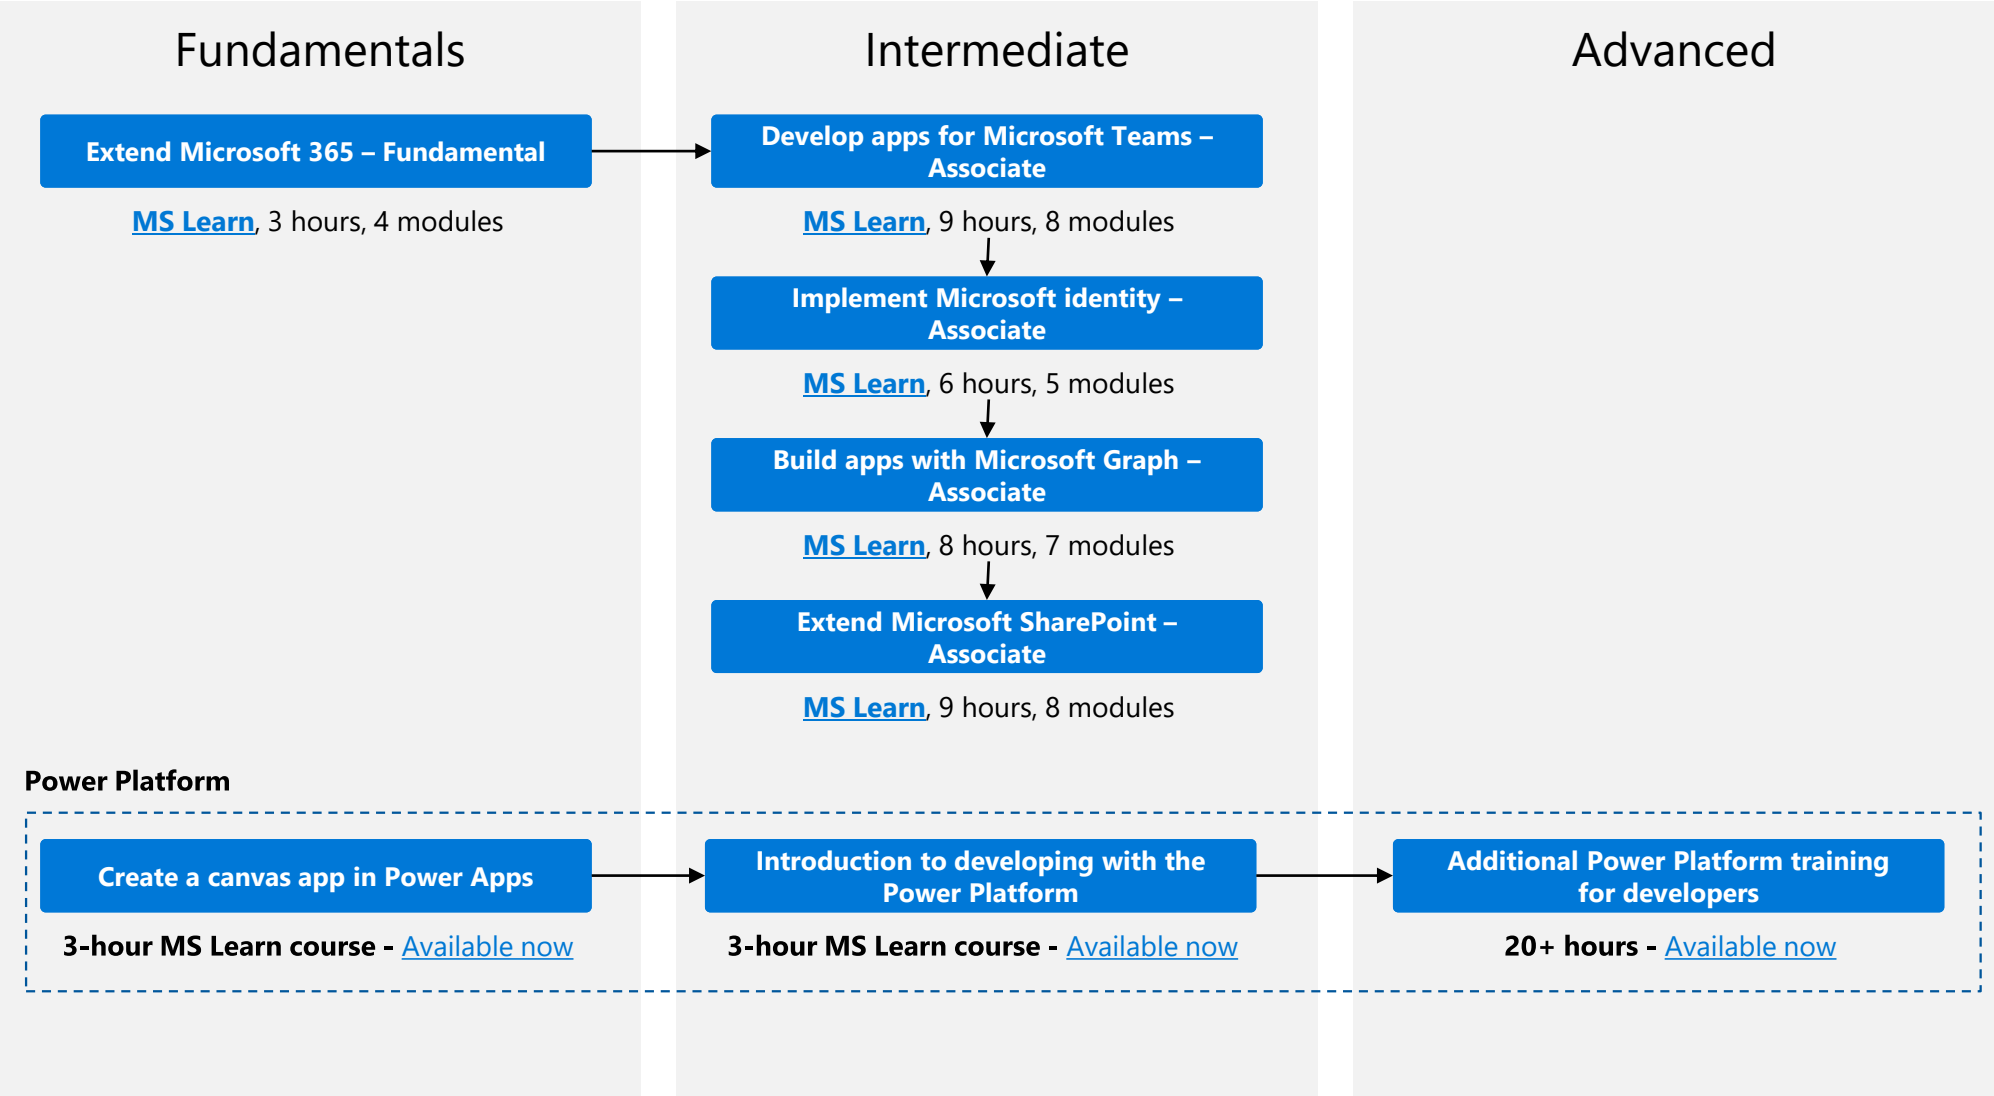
Fundamentals

Extend Microsoft 365 – Fundamental

MS Learn, 3 hours, 4 modules

Intermediate

Develop apps for Microsoft Teams – Associate

MS Learn, 9 hours, 8 modules

Implement Microsoft identity – Associate

MS Learn, 6 hours, 5 modules

Build apps with Microsoft Graph – Associate

MS Learn, 8 hours, 7 modules

Extend Microsoft SharePoint – Associate

MS Learn, 9 hours, 8 modules

Advanced

Power Platform

Create a canvas app in Power Apps

3-hour MS Learn course - Available now

Introduction to developing with the Power Platform

3-hour MS Learn course - Available now

Additional Power Platform training for developers

20+ hours - Available now